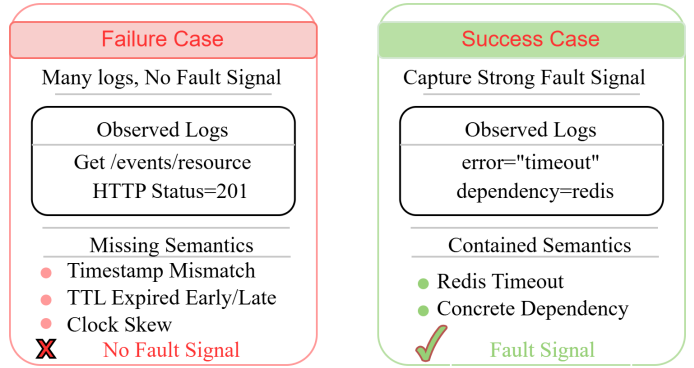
Failure Case

Many logs, No Fault Signal

Observed Logs

Get /events/resource

HTTP Status=201

Missing Semantics

Timestamp Mismatch

TTL Expired Early/Late

Clock Skew

No Fault Signal

Success Case

Capture Strong Fault Signal

Observed Logs

error="timeout"

dependency=redis

Contained Semantics

Redis Timeout

Concrete Dependency

Fault Signal